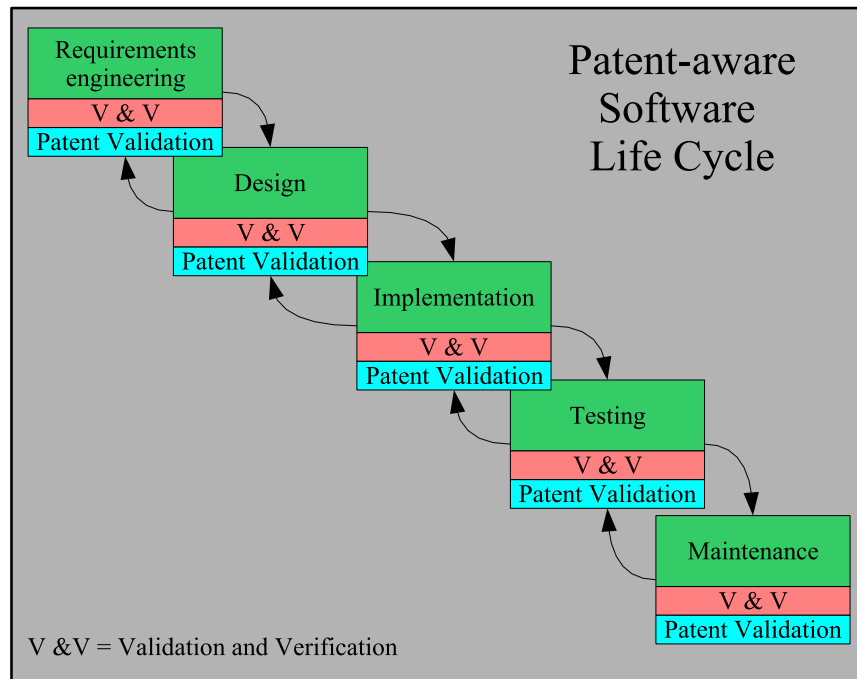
Requirements engineering
V & V
Patent Validation

Patent-aware Software Life Cycle

Design
V & V
Patent Validation

Implementation
V & V
Patent Validation

Testing
V & V
Patent Validation

Maintenance
V & V
Patent Validation

V &V = Validation and Verification